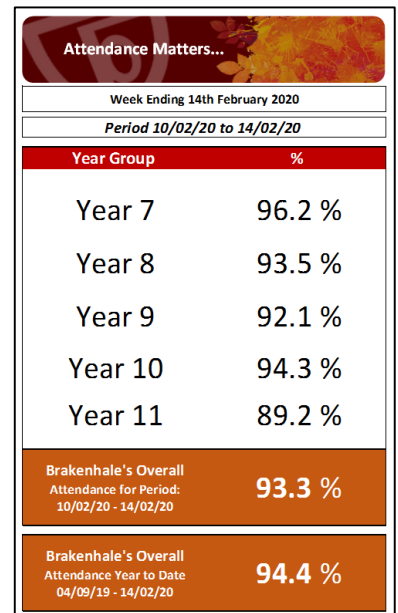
Attendance Matters...

Week Ending 14th February 2020

Period 10/02/20 to 14/02/20

| Year Group | % |
|---|---|
| Year 7 | 96.2 % |
| Year 8 | 93.5 % |
| Year 9 | 92.1 % |
| Year 10 | 94.3 % |
| Year 11 | 89.2 % |

Brakenhale's Overall Attendance for Period: 10/02/20 - 14/02/20 93.3 %

Brakenhale's Overall Attendance Year to Date 04/09/19 - 14/02/20 94.4 %